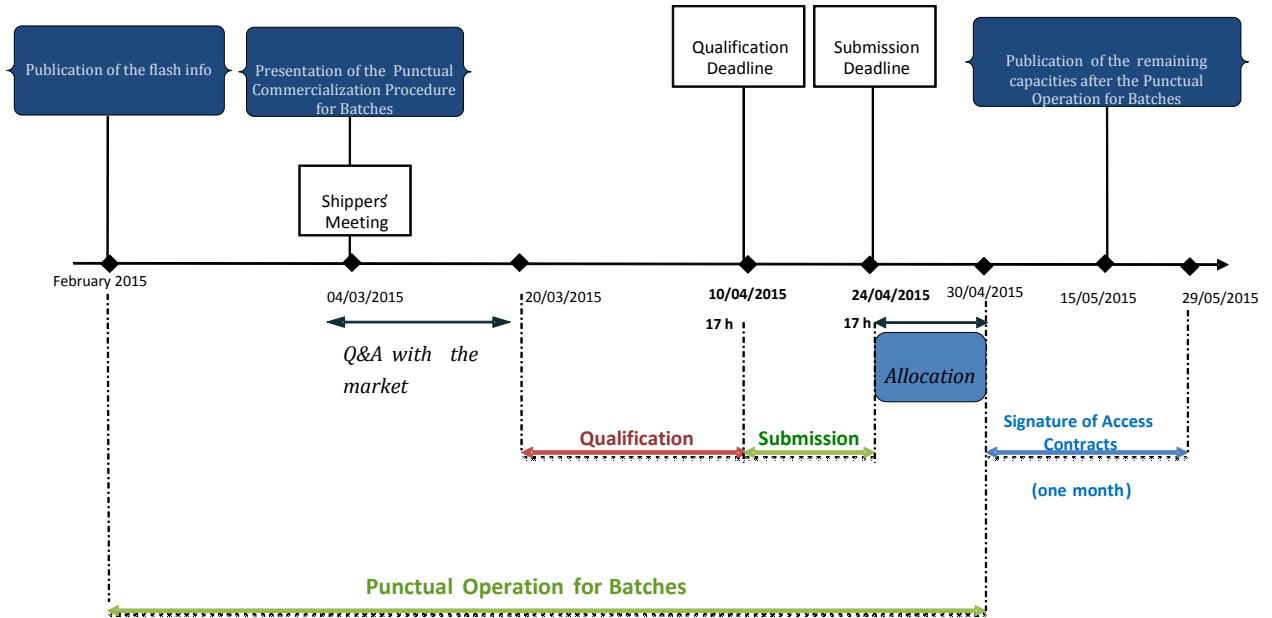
Publication of the flash info

Presentation of the Punctual Commercialization Procedure for Batches

Qualification Deadline

Submission Deadline

Publication of the remaining capacities after the Punctual Operation for Batches

Shippers' Meeting

February 2015

04/03/2015

20/03/2015

10/04/2015

17 h

24/04/2015

17 h

30/04/2015

15/05/2015

29/05/2015

Q&A with the market

Allocation

Qualification

Submission

Signature of Access Contracts

(one month)

Punctual Operation for Batches